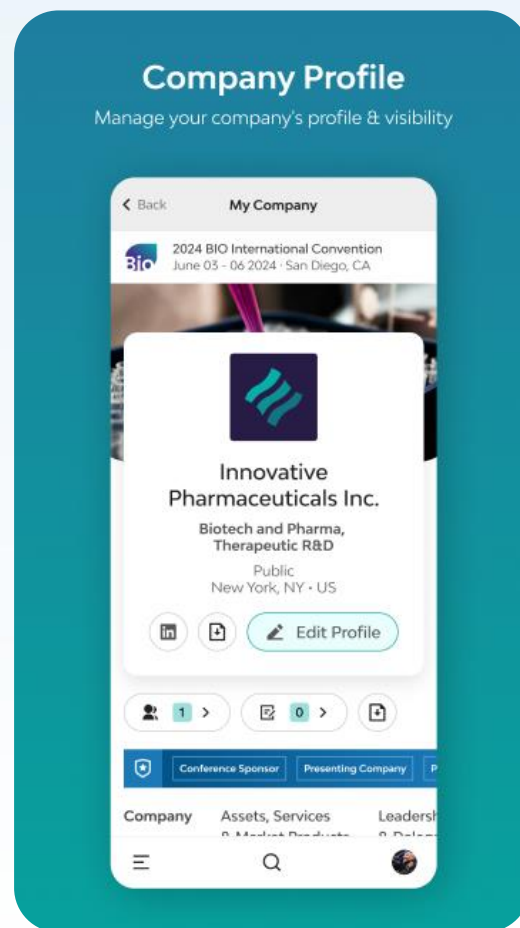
Company Profile
Manage your company's profile & visibility

Back
My Company

BIO
2024 BIO International Convention
June 03 - 06 2024 · San Diego, CA

Innovative Pharmaceuticals Inc.
Biotech and Pharma, Therapeutic R&D
Public
New York, NY • US

Edit Profile

1 >
0 >

Conference Sponsor
Presenting Company
P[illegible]

Company
Assets, Services & Market Products
Leadersh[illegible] & Delega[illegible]